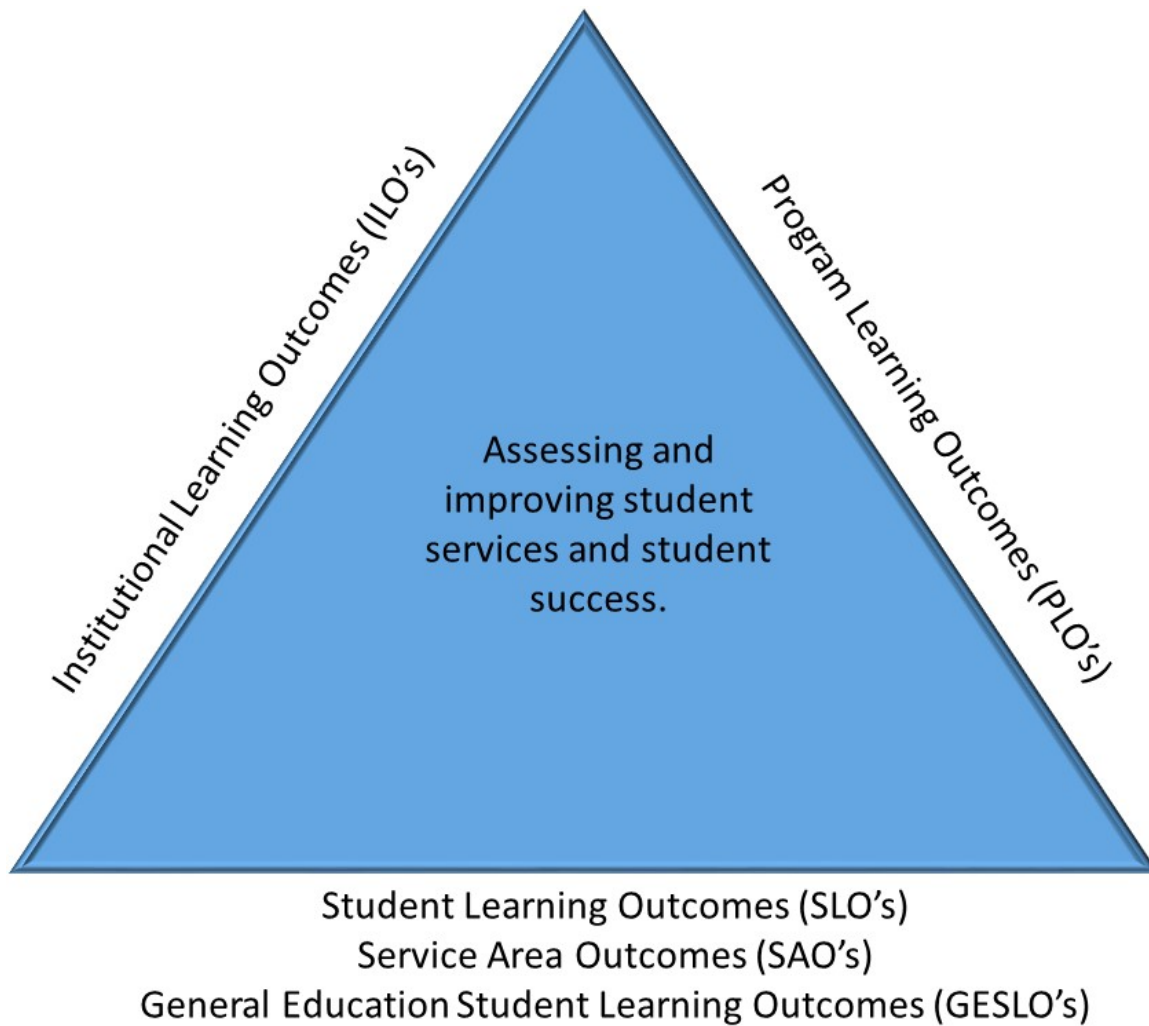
Institutional Learning Outcomes (ILO's)

Program Learning Outcomes (PLO's)

Assessing and improving student services and student success.

Student Learning Outcomes (SLO's)
Service Area Outcomes (SAO's)
General Education Student Learning Outcomes (GESLO's)